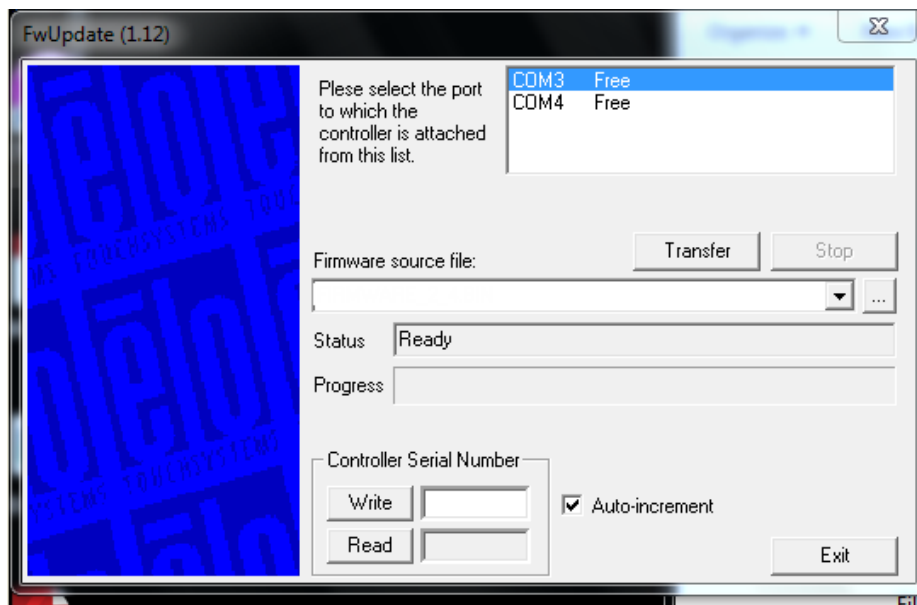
FwUpdate (1.12)

Plese select the port to which the controller is attached from this list.

| | |
|---|---|
| COM3 | Free |
| COM4 | Free |

Transfer

Stop

Firmware source file:

...

Status

Ready

Progress

Controller Serial Number

Write

Read

Auto-increment

Exit